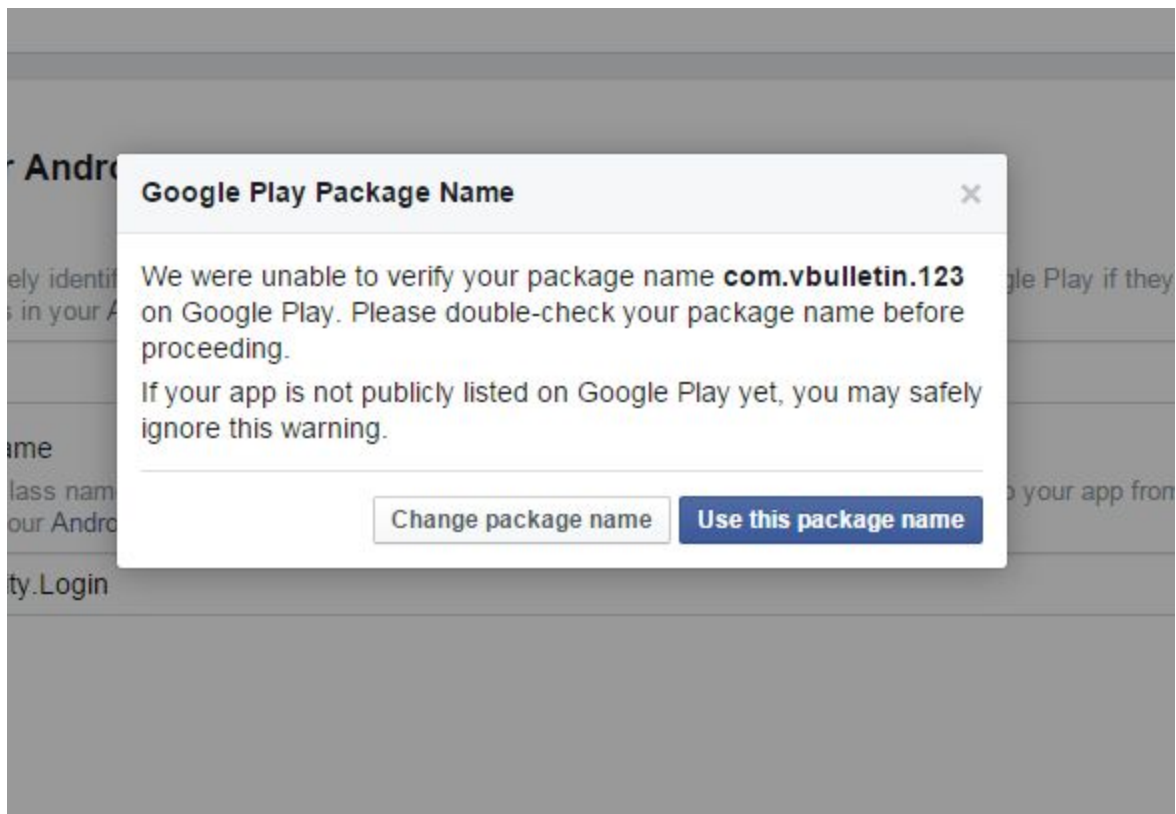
r Andr

ely identif gle Play if they
s in your A

ame
lass nam your app from
our Andro

ity.Login

Google Play Package Name

×

We were unable to verify your package name **com.vbulletin.123** on Google Play. Please double-check your package name before proceeding.

If your app is not publicly listed on Google Play yet, you may safely ignore this warning.

Change package name

Use this package name